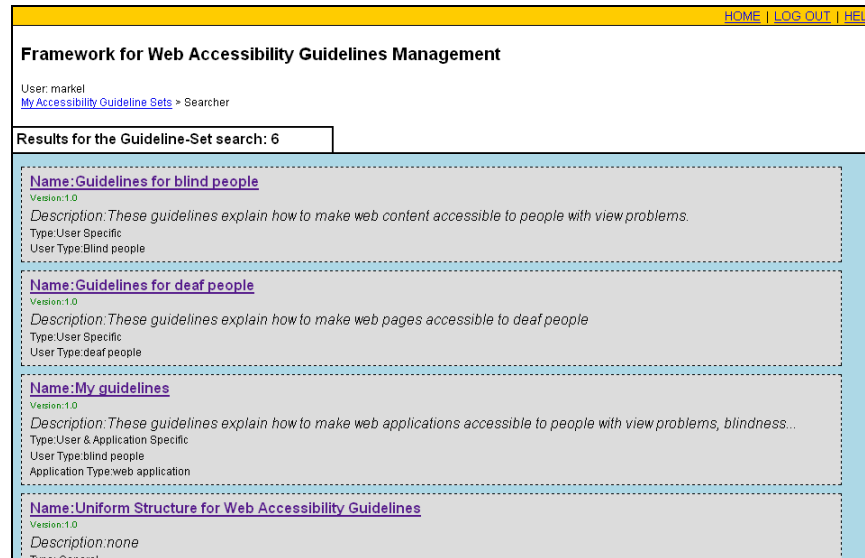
HOME | LOG OUT | HEL

Framework for Web Accessibility Guidelines Management

User: markel
My Accessibility Guideline Sets > Searcher

Results for the Guideline-Set search: 6

Name:Guidelines for blind people
Version:1.0
Description:These guidelines explain how to make web content accessible to people with view problems.
Type:User Specific
User Type:Blind people

Name:Guidelines for deaf people
Version:1.0
Description:These guidelines explain how to make web pages accessible to deaf people
Type:User Specific
User Type:deaf people

Name:My guidelines
Version:1.0
Description:These guidelines explain how to make web applications accessible to people with view problems, blindness...
Type:User & Application Specific
User Type:blind people
Application Type:web application

Name:Uniform Structure for Web Accessibility Guidelines
Version:1.0
Description:none
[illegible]